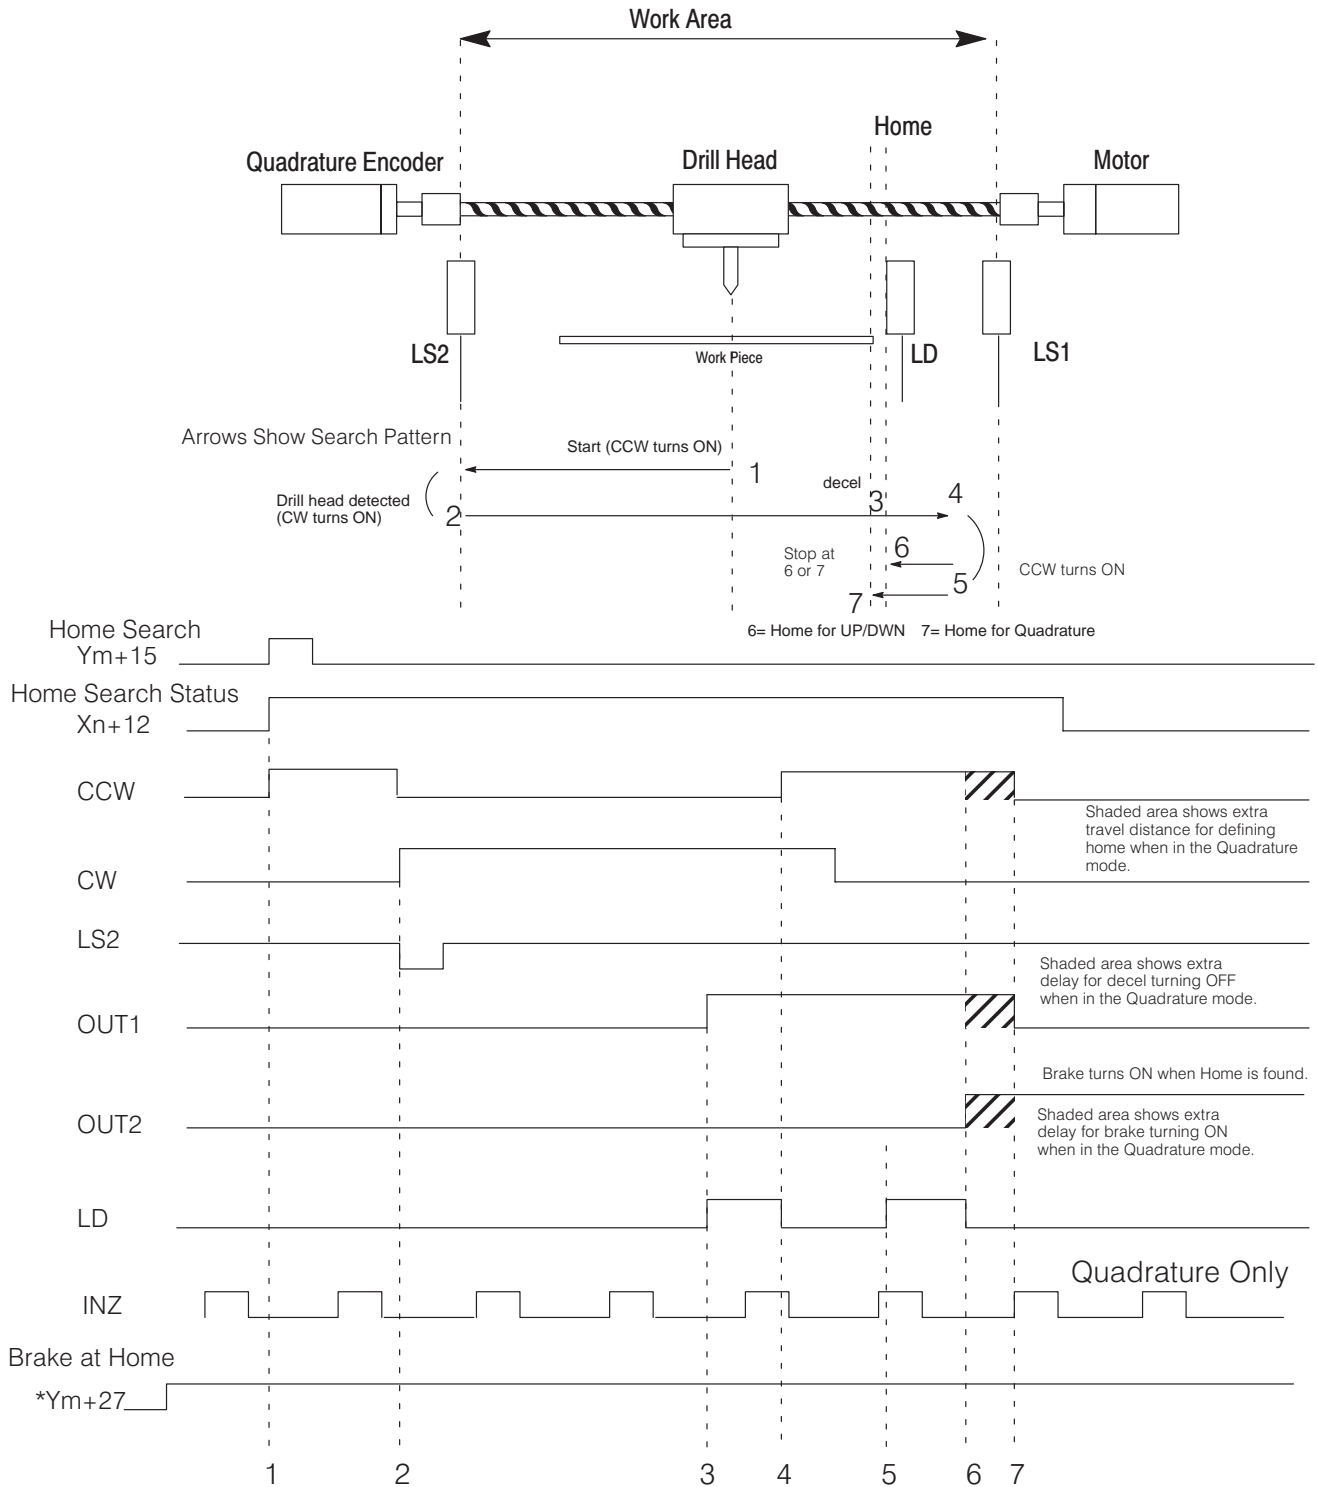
Work Area

Home

Quadrature Encoder

Drill Head

Motor

LS2

Work Piece

LD

LS1

Arrows Show Search Pattern

Start (CCW turns ON)

1

decel

3

4

Drill head detected (CW turns ON)

2

Stop at 6 or 7

6

5

CCW turns ON

7

6= Home for UP/DWN 7= Home for Quadrature

Home Search Ym+15

Home Search Status Xn+12

CCW

Shaded area shows extra travel distance for defining home when in the Quadrature mode.

CW

LS2

Shaded area shows extra delay for decel turning OFF when in the Quadrature mode.

OUT1

Brake turns ON when Home is found.

OUT2

Shaded area shows extra delay for brake turning ON when in the Quadrature mode.

LD

Quadrature Only

INZ

Brake at Home

*Ym+27

1 2 3 4 5 6 7